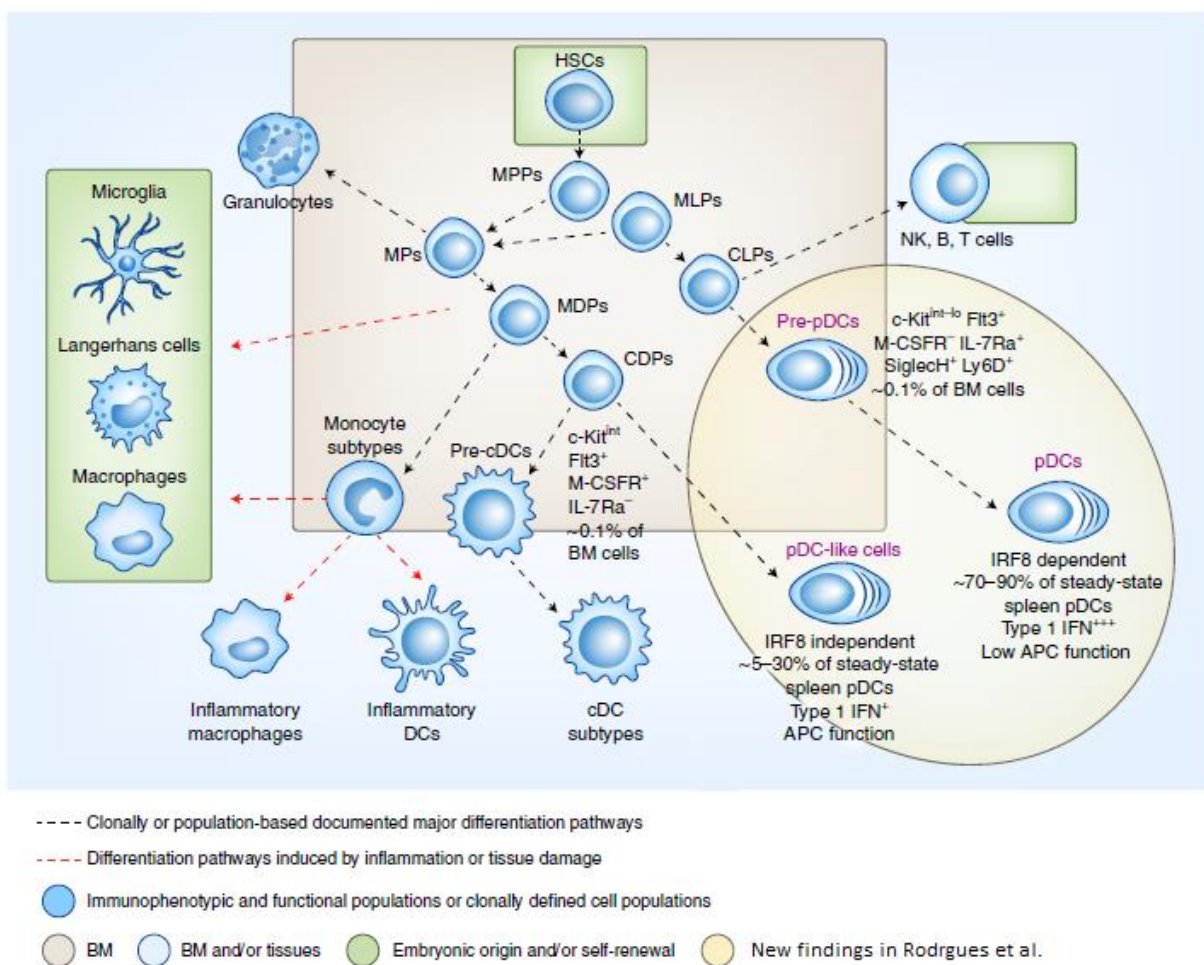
HSCs

MPPs

MLPs

Granulocytes

MPs

CLPs

NK, B, T cells

Microglia

Langerhans cells

Macrophages

MDPs

CDPs

Pre-pDCs

c-Kit$^{int-lo}$ Flt3$^{+}$ M-CSFR$^{-}$ IL-7Ra$^{+}$ SiglecH$^{+}$ Ly6D$^{+}$ ~0.1% of BM cells

Monocyte subtypes

Pre-cDCs

c-Kit$^{int}$ Flt3$^{+}$ M-CSFR$^{+}$ IL-7Ra$^{-}$ ~0.1% of BM cells

pDCs

IRF8 dependent ~70–90% of steady-state spleen pDCs Type 1 IFN$^{+++}$ Low APC function

pDC-like cells

IRF8 independent ~5–30% of steady-state spleen pDCs Type 1 IFN$^{+}$ APC function

Inflammatory macrophages

Inflammatory DCs

cDC subtypes

---- Clonally or population-based documented major differentiation pathways

---- Differentiation pathways induced by inflammation or tissue damage

Immunophenotypic and functional populations or clonally defined cell populations

BM

BM and/or tissues

Embryonic origin and/or self-renewal

New findings in Rodrgues et al.